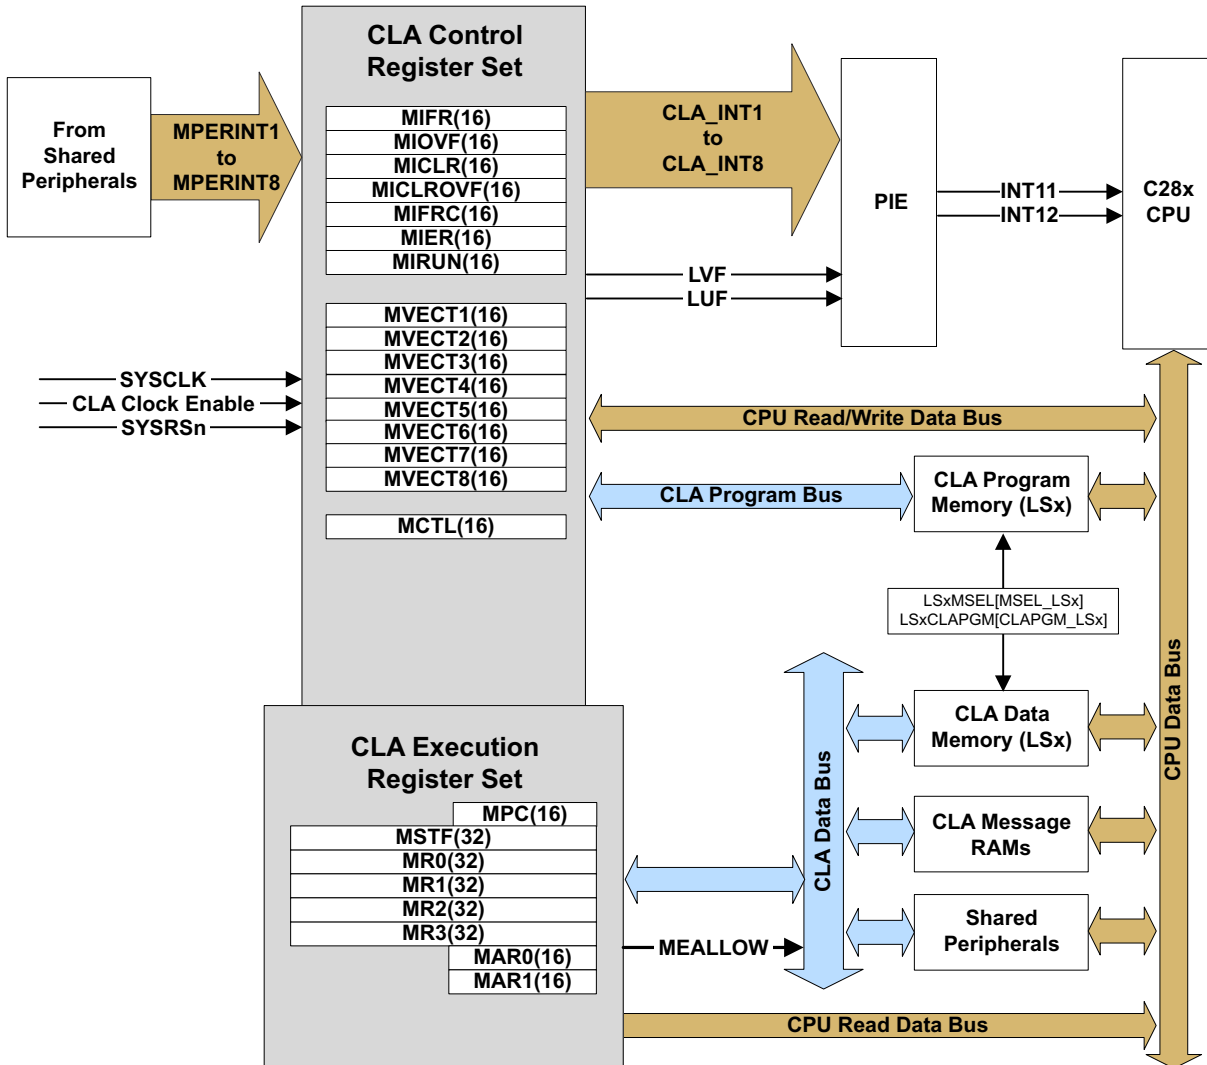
From Shared Peripherals

MPERINT1 to MPERINT8

CLA Control Register Set

MIFR(16)
MIOVF(16)
MICLR(16)
MICLROVF(16)
MIFRC(16)
MIER(16)
MIRUN(16)

MVECT1(16)
MVECT2(16)
MVECT3(16)
MVECT4(16)
MVECT5(16)
MVECT6(16)
MVECT7(16)
MVECT8(16)

MCTL(16)

CLA_INT1 to CLA_INT8

PIE

INT11
INT12

C28x CPU

LVF
LUF

SYSCLK
CLA Clock Enable
SYSRSn

CPU Read/Write Data Bus

CLA Program Bus

CLA Program Memory (LSx)

LSxMSEL[MSEL_LSx]
LSxCLAPGM[CLAPGM_LSx]

CLA Data Memory (LSx)

CLA Message RAMs

Shared Peripherals

CLA Data Bus

CPU Data Bus

CLA Execution Register Set

MPC(16)
MSTF(32)
MR0(32)
MR1(32)
MR2(32)
MR3(32)
MAR0(16)
MAR1(16)

MEALLOW

CPU Read Data Bus